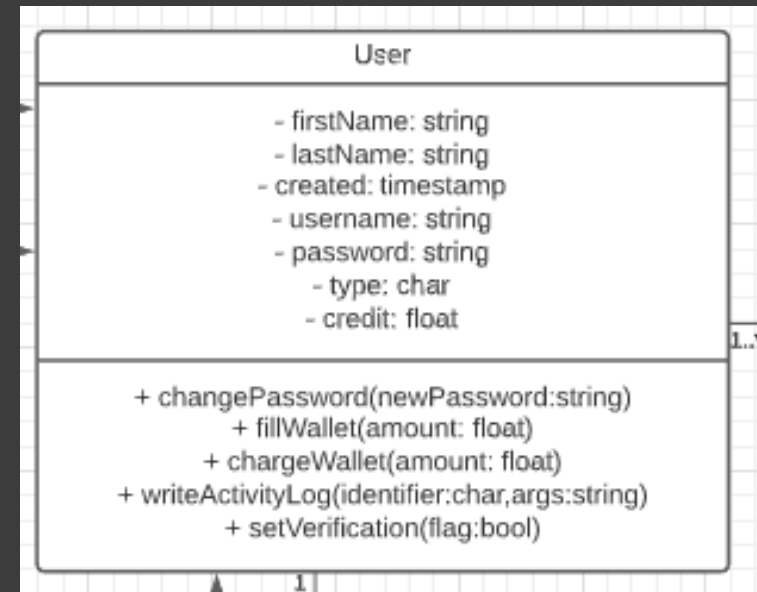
User

- firstName: string
- lastName: string
- created: timestamp
- username: string
- password: string
- type: char
- credit: float

+ changePassword(newPassword:string)
+ fillWallet(amount: float)
+ chargeWallet(amount: float)
+ writeActivityLog(identifier:char,args:string)
+ setVerification(flag:bool)

1..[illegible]

1